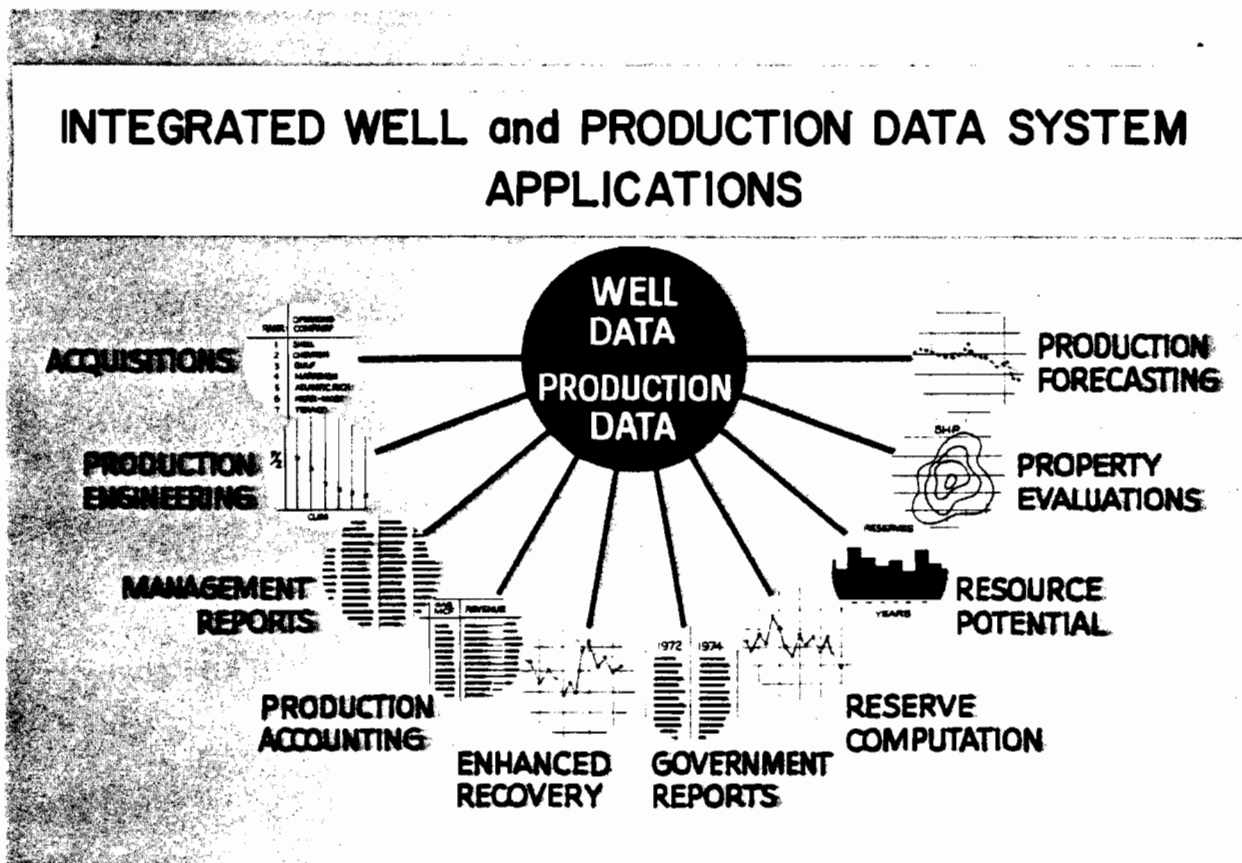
INTEGRATED WELL and PRODUCTION DATA SYSTEM APPLICATIONS

WELL DATA
PRODUCTION DATA

ACQUISITIONS

| RANK | OPERATING COMPANY |
|---|---|
| 1 | SHELL |
| 2 | CHEVRON |
| 3 | GULF |
| 4 | MARATHON |
| 5 | ATLANTIC RICH |
| 6 | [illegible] |
| 7 | TEXACO |

PRODUCTION FORECASTING

PRODUCTION ENGINEERING

%

CUM

BHP

PROPERTY EVALUATIONS

MANAGEMENT REPORTS

RESERVES

YEARS

RESOURCE POTENTIAL

REVENUE

1972 1974

PRODUCTION ACCOUNTING

ENHANCED RECOVERY

GOVERNMENT REPORTS

RESERVE COMPUTATION